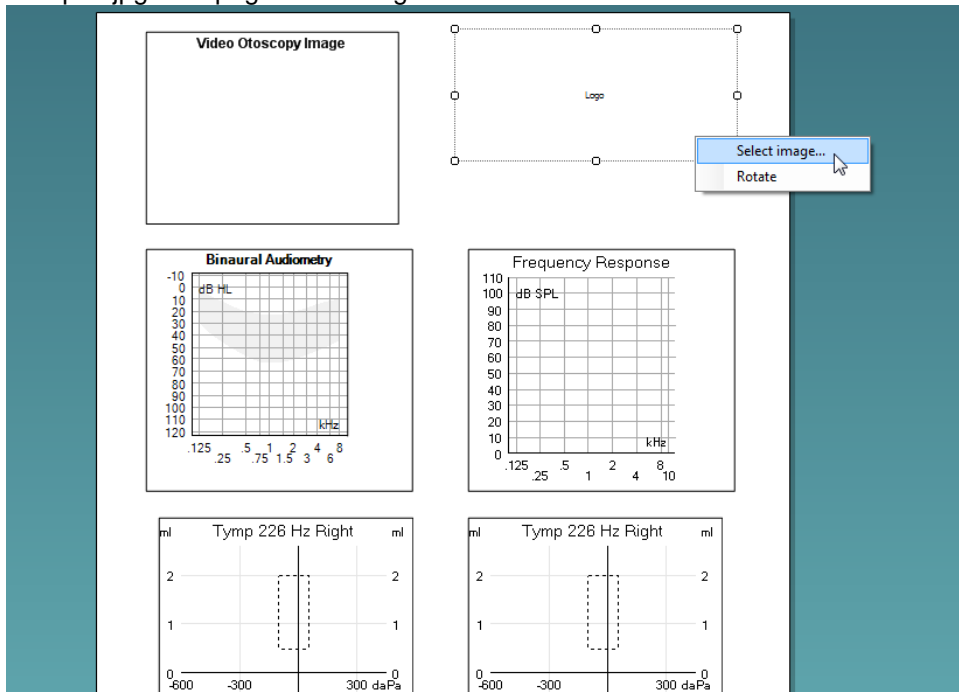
Video Otoscopy Image

Logo

Select image...
Rotate

Binaural Audiometry
-10
0
10
20
30
40
50
60
70
80
90
100
110
120
dB HL
kHz
.125 .25 .5 .75 1 1.5 2 3 4 6 8

Frequency Response
110
100
90
80
70
60
50
40
30
20
10
0
dB SPL
kHz
.125 .25 .5 1 2 4 8 10

ml Tymp 226 Hz Right ml
2 2
1 1
0 0
-600 -300 300 daPa

ml Tymp 226 Hz Right ml
2 2
1 1
0 0
-600 -300 300 daPa